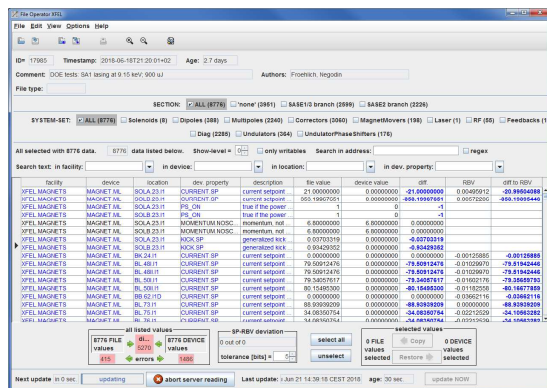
File Operator XFEL

File Edit View Options Help

ID: 17965 Timestamp: 2018-06-18T21:20:01+02 Age: 2.7 days

Comment: DOE tests: SA1 lasing at 9.15 keV; 900 uJ Authors: Froehlich, Negodin

File type:

SECTION: ALL (8776) 'none' (3961) SASE1/3 branch (2589) SASE2 branch (2226)

SYSTEM-SET: ALL (8776) Solenoids (6) Dipoles (288) Multipoles (2240) Correctors (3080) MagnetMovers (198) Laser (1) RF (55) Feedbacks (
Diag (2285) Undulators (364) UndulatorPhaseShifters (176)

All selected with 8776 data. 8776 data listed below. Show-level = only writables Search in address: regex

Search text: in facility: in device: in location: in dev. property:

| facility | device | location | dev. property | description | file value | device value | diff. | RBV | diff to RBV |
|---|---|---|---|---|---|---|---|---|---|
| XFEL.MAGNETS | MAGNET.ML | SOLA.23.I1 | CURRENT.SP | current setpoint | 21.00000000 | 0.00000000 | -21.00000000 | 0.00495912 | -20.99504088 |
| XFEL.MAGNETS | MAGNET.ML | SOLB.23.I1 | CURRENT.SP | current setpoint | 353.19667661 | 0.00000000 | -353.19667661 | 0.00572200 | -353.19095441 |
| XFEL.MAGNETS | MAGNET.ML | SOLA.23.I1 | PS_ON | true if the power | 1 | 0 | -1 | | |
| XFEL.MAGNETS | MAGNET.ML | SOLB.23.I1 | PS_ON | true if the power | 1 | 0 | -1 | | |
| XFEL.MAGNETS | MAGNET.ML | SOLA.23.I1 | MOMENTUM.NOSC... | momentum, not | 6.80000000 | 6.80000000 | 0.00000000 | | |
| XFEL.MAGNETS | MAGNET.ML | SOLB.23.I1 | MOMENTUM.NOSC... | momentum, not | 6.80000000 | 6.80000000 | 0.00000000 | | |
| XFEL.MAGNETS | MAGNET.ML | SOLA.23.I1 | KICK.SP | generalized kick | 0.03703319 | 0.00000000 | -0.03703319 | | |
| XFEL.MAGNETS | MAGNET.ML | SOLB.23.I1 | KICK.SP | generalized kick | 0.03429352 | 0.00000000 | -0.03429352 | | |
| XFEL.MAGNETS | MAGNET.ML | BK.24.I1 | CURRENT.SP | current setpoint | 0.00000000 | 0.00000000 | 0.00000000 | -0.00125885 | -0.00125885 |
| XFEL.MAGNETS | MAGNET.ML | BL.48I.I1 | CURRENT.SP | current setpoint | 79.50912476 | 0.00000000 | -79.50912476 | -0.01029970 | -79.51942446 |
| XFEL.MAGNETS | MAGNET.ML | BL.48II.I1 | CURRENT.SP | current setpoint | 79.50912476 | 0.00000000 | -79.50912476 | -0.01029970 | -79.51942446 |
| XFEL.MAGNETS | MAGNET.ML | BL.50I.I1 | CURRENT.SP | current setpoint | 79.34057617 | 0.00000000 | -79.34057617 | -0.01602176 | -79.35659793 |
| XFEL.MAGNETS | MAGNET.ML | BL.50II.I1 | CURRENT.SP | current setpoint | 80.15485300 | 0.00000000 | -80.15485300 | -0.01182558 | -80.16677859 |
| XFEL.MAGNETS | MAGNET.ML | BB.62.I1D | CURRENT.SP | current setpoint | 0.00000000 | 0.00000000 | 0.00000000 | -0.03662116 | -0.03662116 |
| XFEL.MAGNETS | MAGNET.ML | BL.70.I1 | CURRENT.SP | current setpoint | 88.93939209 | 0.00000000 | -88.93939209 | 0.00000000 | -88.93939209 |
| XFEL.MAGNETS | MAGNET.ML | BL.73.I1 | CURRENT.SP | current setpoint | 34.08350754 | 0.00000000 | -34.08350754 | -0.02212529 | -34.10562282 |

all listed values
8776 FILE values | di... 8270 | 8776 DEVICE values
415 | errors | 1486

SP-RBV deviation
0 out of 0
tolerance [bits] = 0

select all
unselect

selected values
0 FILE values selected | Copy | Restore | 0 DEVICE values selected

Next update in 0 sec | updating | abort server reading | Last update: Jun 21 14:39:18 CEST 2018 | age: 30 sec. | update NOW